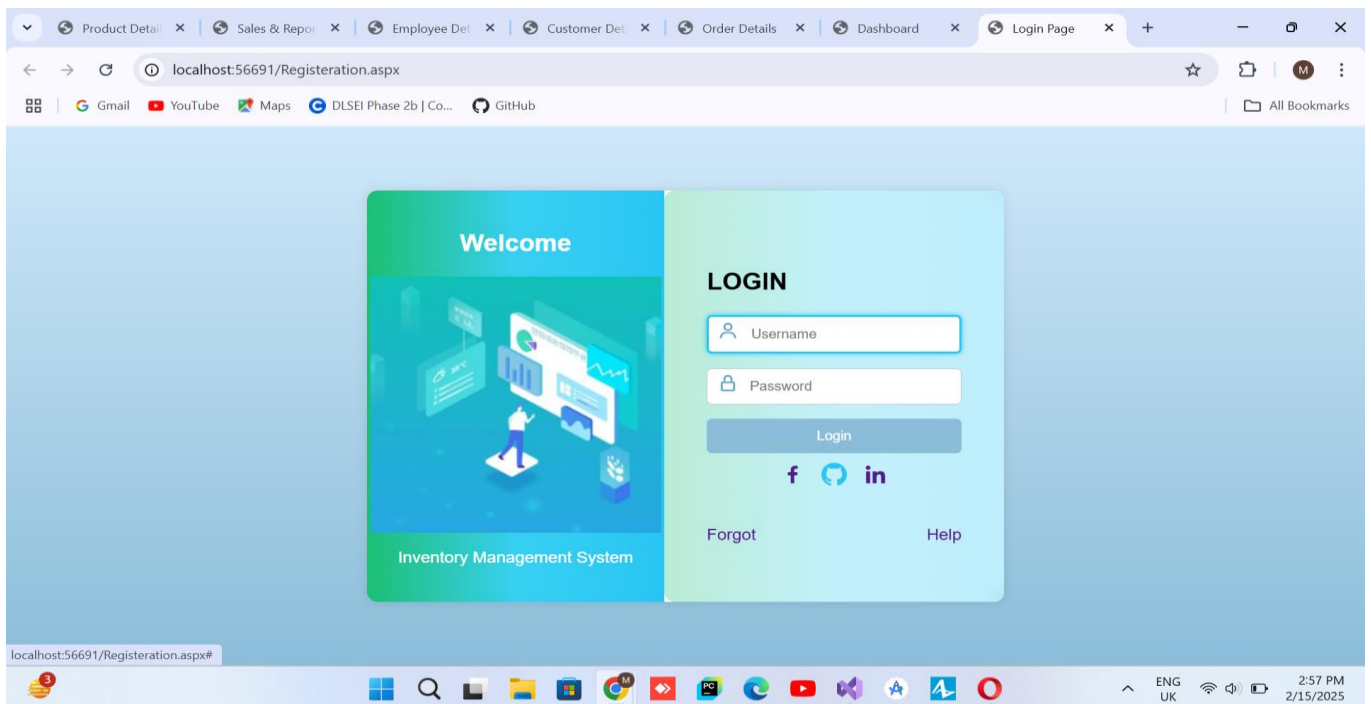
Product Detail ×
Sales & Repor ×
Employee Det ×
Customer Det ×
Order Details ×
Dashboard ×
Login Page ×

localhost:56691/Registeration.aspx

Gmail YouTube Maps DLSEI Phase 2b | Co... GitHub
All Bookmarks

Welcome

Inventory Management System

LOGIN

Username

Password

Login

f in

Forgot Help

localhost:56691/Registeration.aspx#

3

ENG UK

2:57 PM 2/15/2025